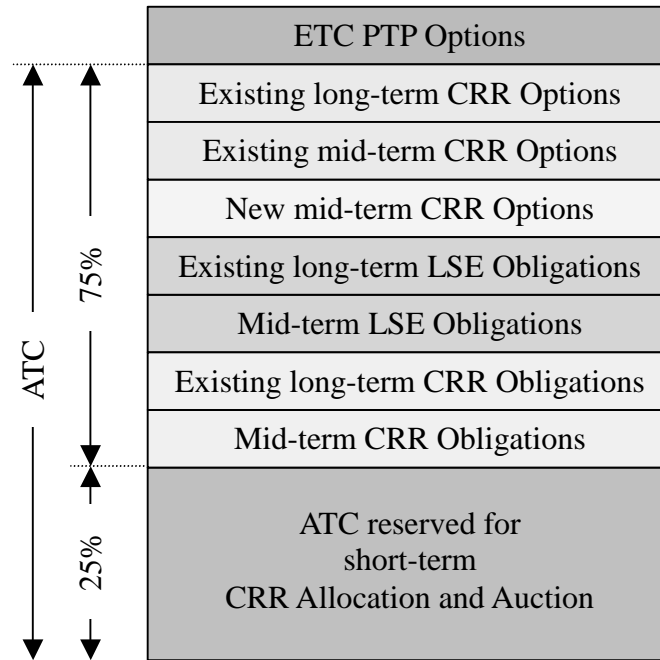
ETC PTP Options

Existing long-term CRR Options

Existing mid-term CRR Options

New mid-term CRR Options

Existing long-term LSE Obligations

Mid-term LSE Obligations

Existing long-term CRR Obligations

Mid-term CRR Obligations

ATC reserved for short-term CRR Allocation and Auction

ATC

75%

25%